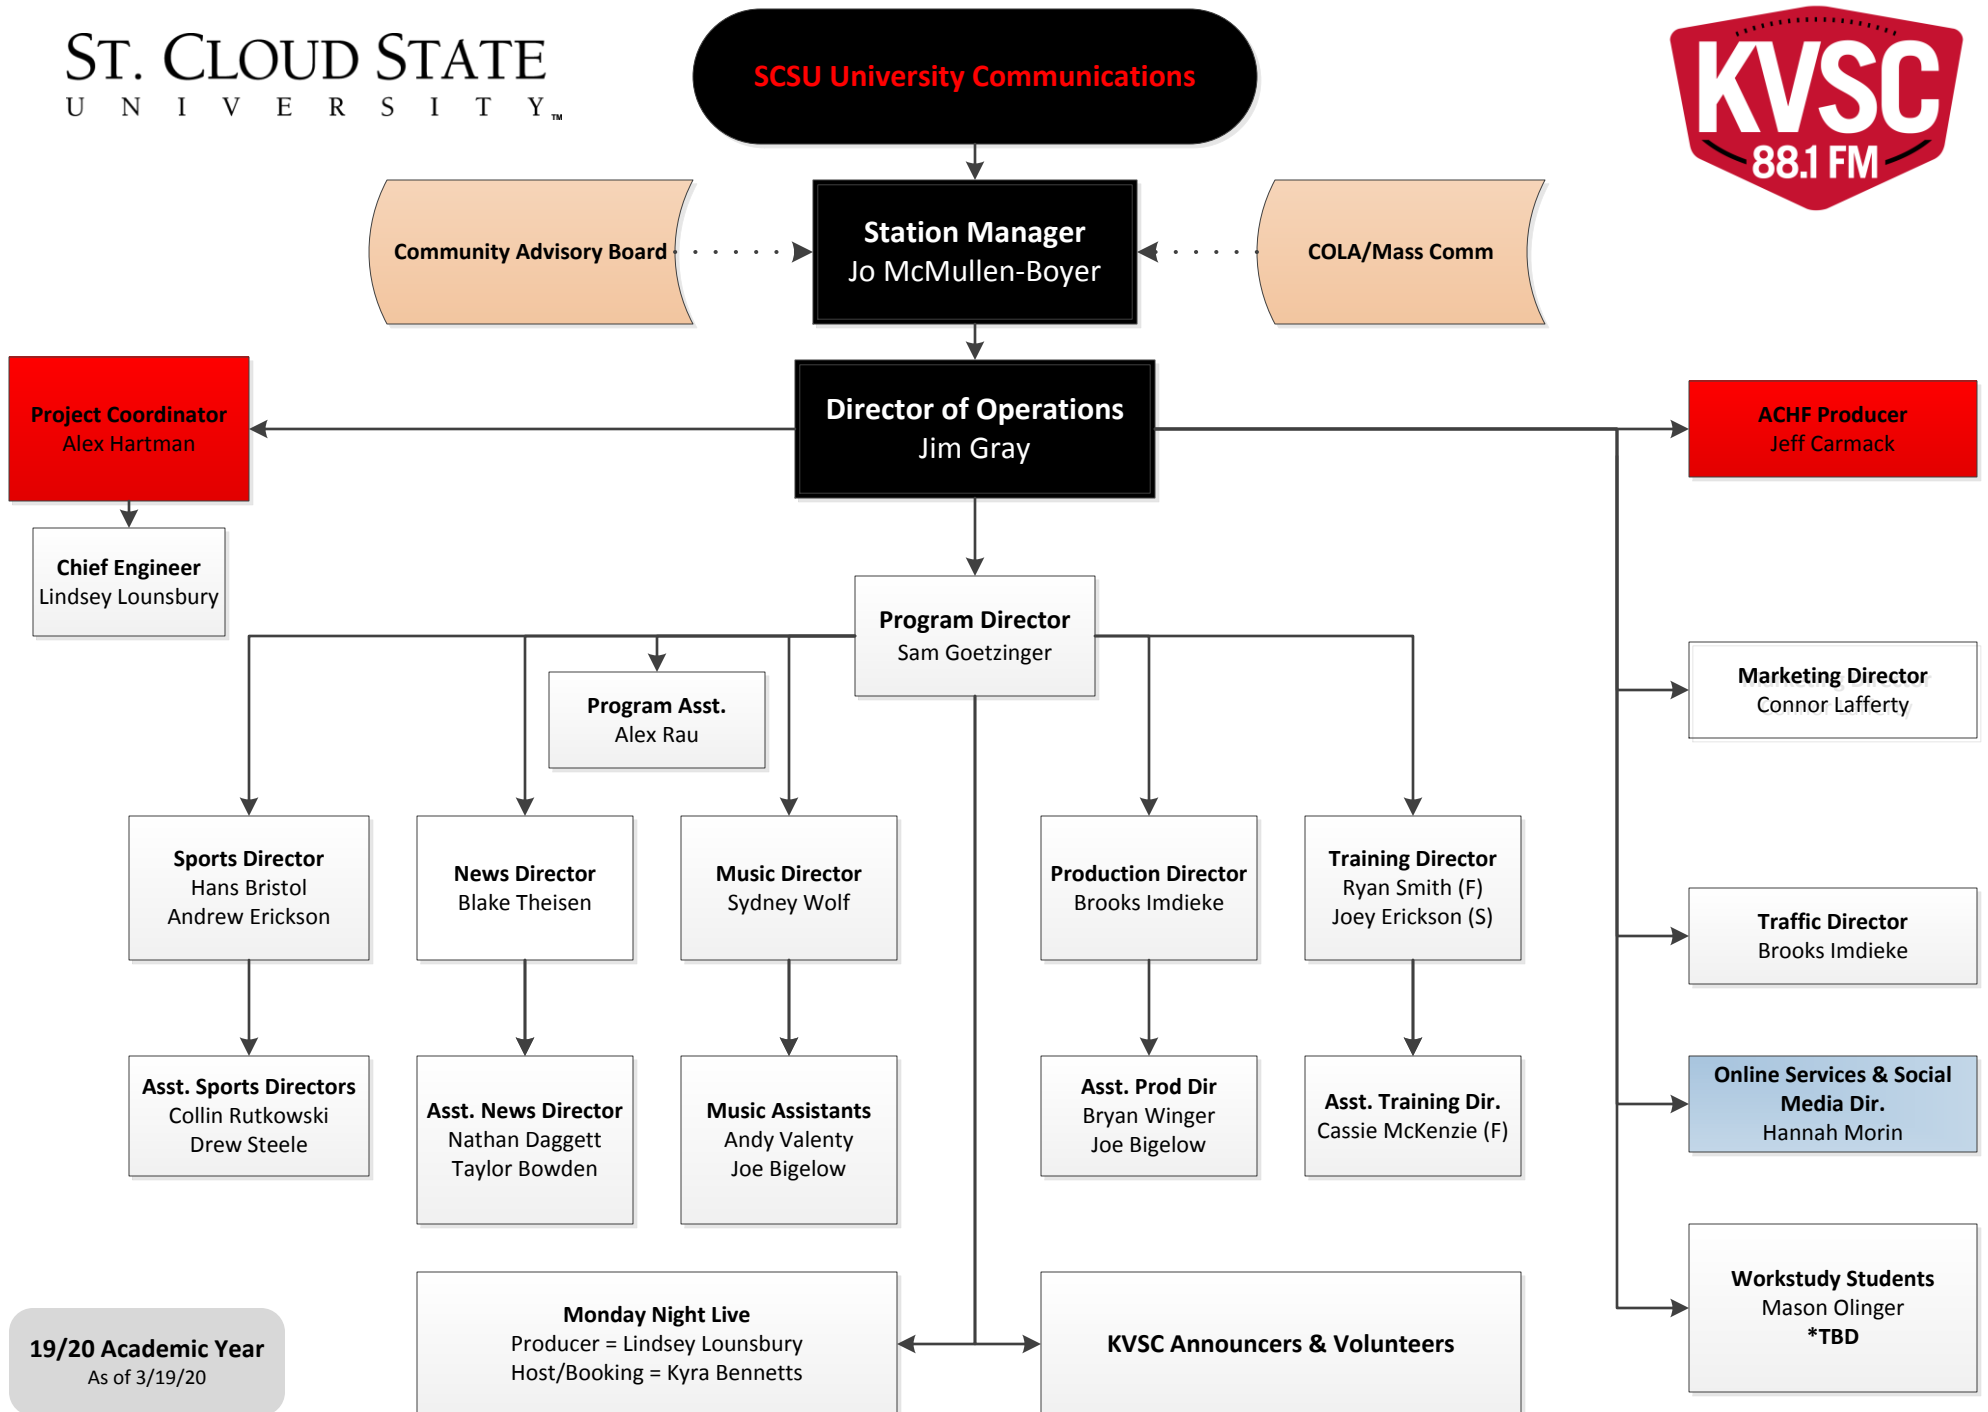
ST. CLOUD STATE
UNIVERSITY™

SCSU University Communications

KVSC
88.1 FM

Community Advisory Board

Station Manager
Jo McMullen-Boyer

COLA/Mass Comm

Project Coordinator
Alex Hartman

Director of Operations
Jim Gray

ACHF Producer
Jeff Carmack

Chief Engineer
Lindsey Lounsbury

Program Director
Sam Goetzinger

Program Asst.
Alex Rau

Marketing Director
Connor Lafferty

Sports Director
Hans Bristol
Andrew Erickson

News Director
Blake Theisen

Music Director
Sydney Wolf

Production Director
Brooks Imdieke

Training Director
Ryan Smith (F)
Joey Erickson (S)

Traffic Director
Brooks Imdieke

Asst. Sports Directors
Collin Rutkowski
Drew Steele

Asst. News Director
Nathan Daggett
Taylor Bowden

Music Assistants
Andy Valenty
Joe Bigelow

Asst. Prod Dir
Bryan Winger
Joe Bigelow

Asst. Training Dir.
Cassie McKenzie (F)

Online Services & Social Media Dir.
Hannah Morin

Workstudy Students
Mason Olinger
*TBD

Monday Night Live
Producer = Lindsey Lounsbury
Host/Booking = Kyra Bennetts

KVSC Announcers & Volunteers

19/20 Academic Year
As of 3/19/20